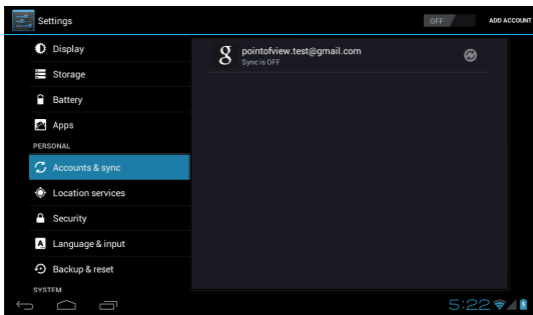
Settings

OFF

ADD ACCOUNT

Display

Storage

Battery

Apps

PERSONAL

Accounts & sync

Location services

Security

Language & input

Backup & reset

SYSTEM

g pointofview.test@gmail.com
Sync is OFF

5:22